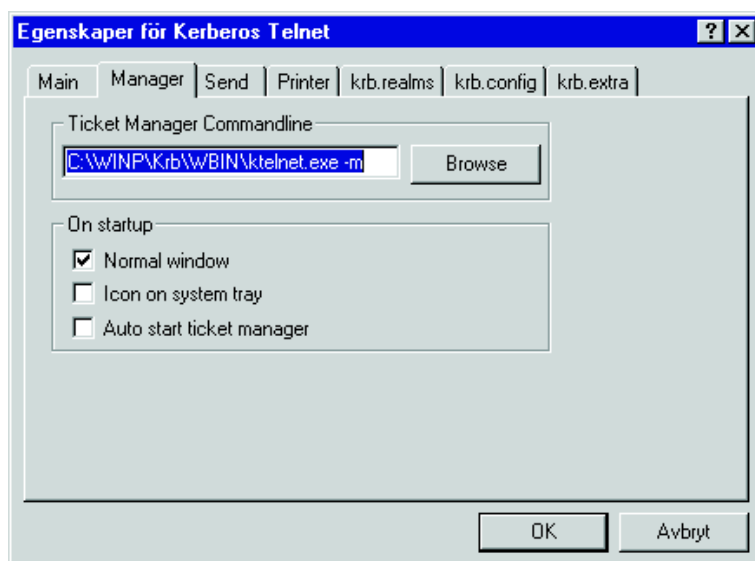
Egenskaper för Kerberos Telnet

?

Main | Manager | Send | Printer | krb.realms | krb.config | krb.extra

Ticket Manager Commandline

C:\WINP\Krb\WBIN\ktelnet.exe -m

Browse

On startup

Normal window

Icon on system tray

Auto start ticket manager

OK

Avbryt